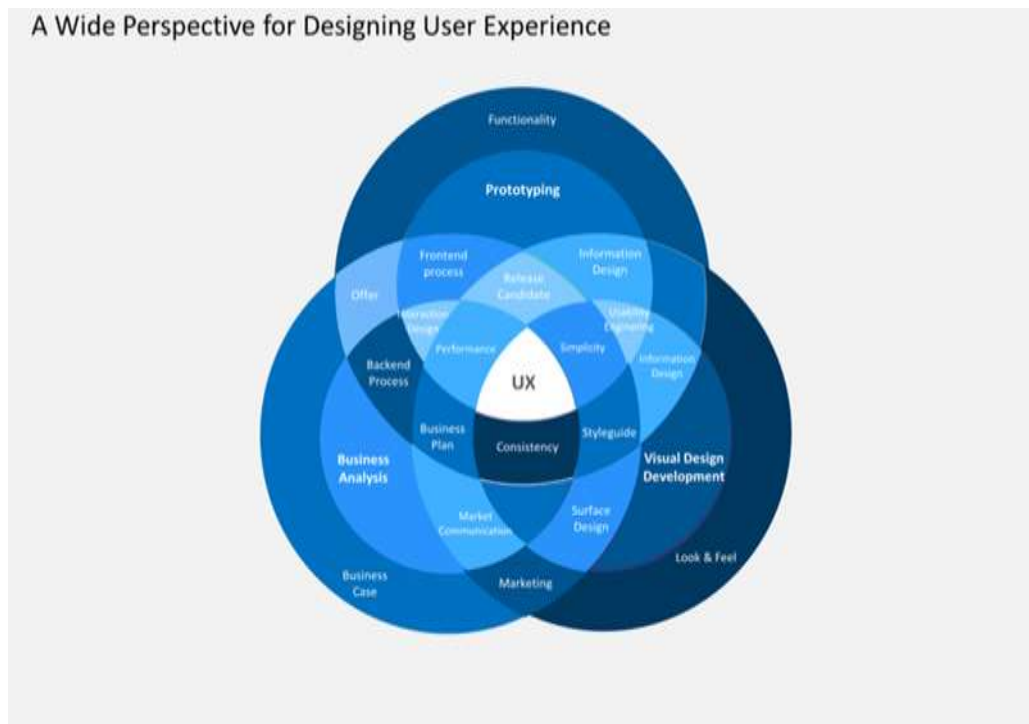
A Wide Perspective for Designing User Experience

Functionality

Prototyping

Frontend process

Information Design

Release Candidate

Offer

Interaction Design

Usability Engineering

Performance

Simplicity

Information Design

Backend Process

UX

Business Plan

Consistency

Styleguide

Business Analysis

Visual Design Development

Market Communication

Surface Design

Business Case

Marketing

Look & Feel